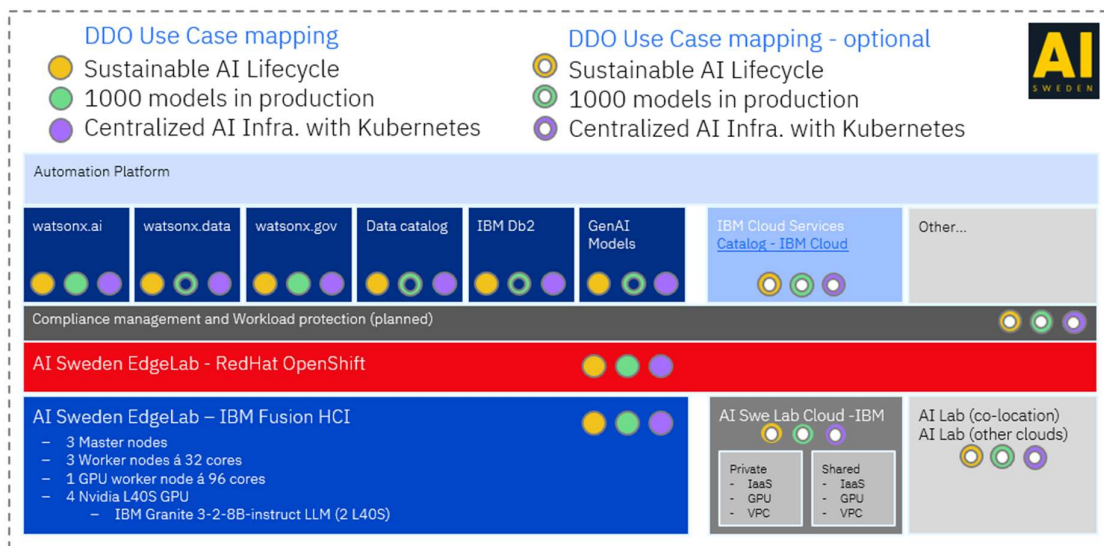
DDO Use Case mapping
Sustainable AI Lifecycle
1000 models in production
Centralized AI Infra. with Kubernetes

DDO Use Case mapping - optional
Sustainable AI Lifecycle
1000 models in production
Centralized AI Infra. with Kubernetes

AI
SWEDEN

Automation Platform

watsonx.ai

watsonx.data

watsonx.gov

Data catalog

IBM Db2

GenAI Models

IBM Cloud Services
Catalog - IBM Cloud

Other...

Compliance management and Workload protection (planned)

AI Sweden EdgeLab - RedHat OpenShift

AI Sweden EdgeLab – IBM Fusion HCI
– 3 Master nodes
– 3 Worker nodes á 32 cores
– 1 GPU worker node á 96 cores
– 4 Nvidia L40S GPU
– IBM Granite 3-2-8B-instruct LLM (2 L40S)

AI Swe Lab Cloud -IBM

Private
- IaaS
- GPU
- VPC

Shared
- IaaS
- GPU
- VPC

AI Lab (co-location)
AI Lab (other clouds)